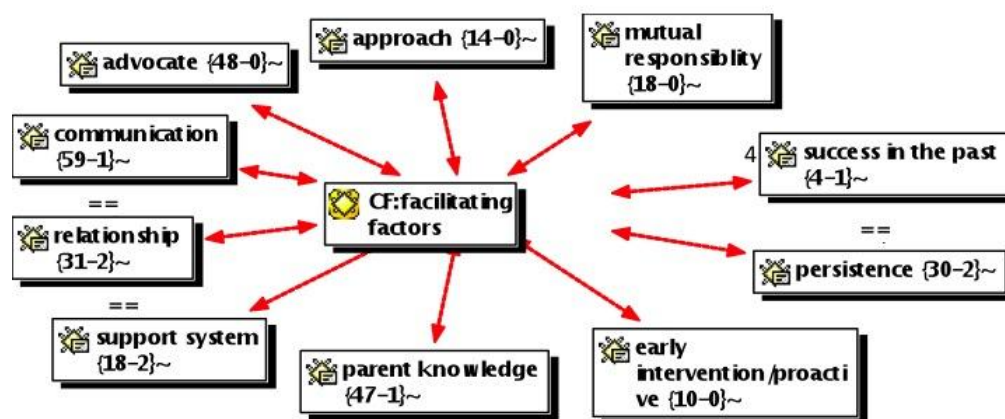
approach {14-0}~

mutual responsiblity {18-0}~

advocate {48-0}~

communication {59-1}~

==

relationship {31-2}~

==

support system {18-2}~

CF:facilitating factors

4 success in the past {4-1}~

==

persistence {30-2}~

parent knowledge {47-1}~

early intervention/proactive {10-0}~